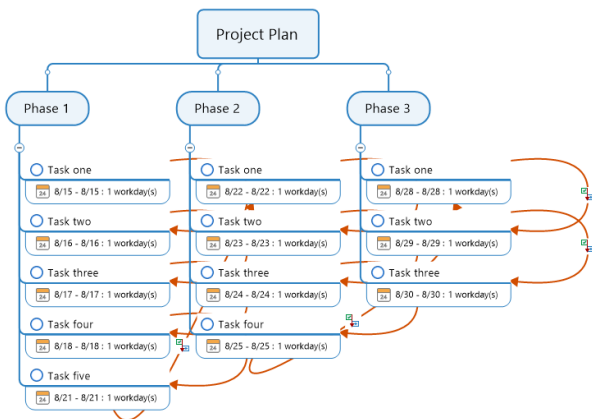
Project Plan

Phase 1

Task one
24 8/15 - 8/15 : 1 workday(s)

Task two
24 8/16 - 8/16 : 1 workday(s)

Task three
24 8/17 - 8/17 : 1 workday(s)

Task four
24 8/18 - 8/18 : 1 workday(s)

Task five
24 8/21 - 8/21 : 1 workday(s)

Phase 2

Task one
24 8/22 - 8/22 : 1 workday(s)

Task two
24 8/23 - 8/23 : 1 workday(s)

Task three
24 8/24 - 8/24 : 1 workday(s)

Task four
24 8/25 - 8/25 : 1 workday(s)

Phase 3

Task one
24 8/28 - 8/28 : 1 workday(s)

Task two
24 8/29 - 8/29 : 1 workday(s)

Task three
24 8/30 - 8/30 : 1 workday(s)